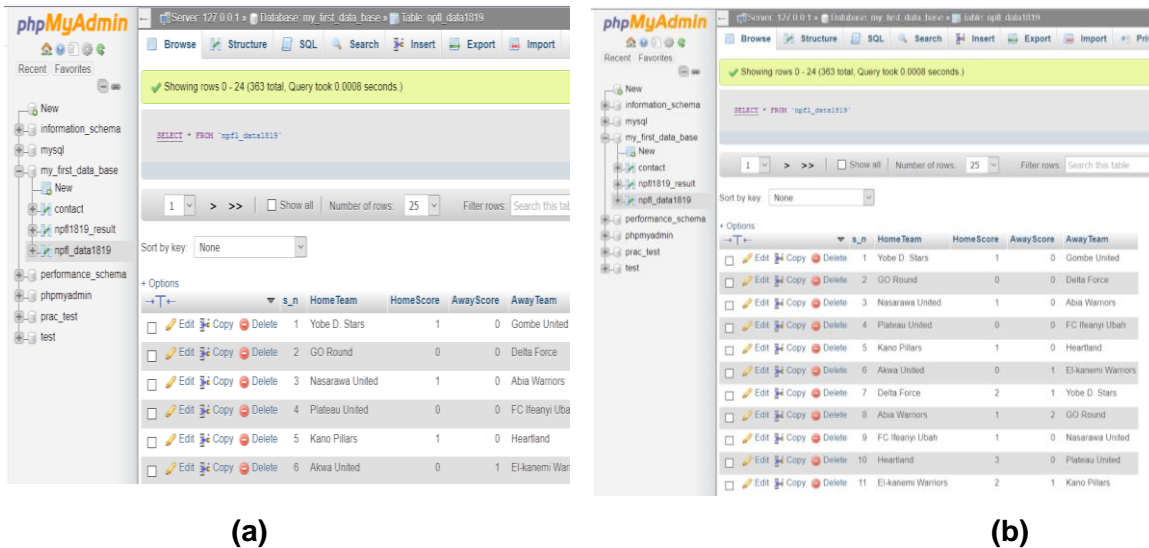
phpMyAdmin

Recent Favorites

New
information_schema
mysql
my_first_data_base
New
contact
npfl1819_result
npfl_data1819
performance_schema
phpmyadmin
prac_test
test

Server: 127.0.0.1 » Database: my_first_data_base » Table: npfl_data1819

Browse Structure SQL Search Insert Export Import

Showing rows 0 - 24 (363 total, Query took 0.0008 seconds.)

SELECT * FROM `npfl_data1819`

1 > >> Show all Number of rows: 25 Filter rows: Search this tab

Sort by key: None

+ Options

| | s_n | HomeTeam | HomeScore | AwayScore | AwayTeam |
|---|---|---|---|---|---|
| Edit Copy Delete | 1 | Yobe D. Stars | 1 | 0 | Gombe United |
| Edit Copy Delete | 2 | GO Round | 0 | 0 | Delta Force |
| Edit Copy Delete | 3 | Nasarawa United | 1 | 0 | Abia Warriors |
| Edit Copy Delete | 4 | Plateau United | 0 | 0 | FC Ifeanyi Uba |
| Edit Copy Delete | 5 | Kano Pillars | 1 | 0 | Heartland |
| Edit Copy Delete | 6 | Akwa United | 0 | 1 | El-kanemi War |

(a)

phpMyAdmin

Recent Favorites

New
information_schema
mysql
my_first_data_base
New
contact
npfl1819_result
npfl_data1819
performance_schema
phpmyadmin
prac_test
test

Server: 127.0.0.1 » Database: my_first_data_base » Table: npfl_data1819

Browse Structure SQL Search Insert Export Import Pri

Showing rows 0 - 24 (363 total, Query took 0.0008 seconds.)

SELECT * FROM `npfl_data1819`

1 > >> Show all Number of rows: 25 Filter rows: Search this table

Sort by key: None

+ Options

| | s_n | HomeTeam | HomeScore | AwayScore | AwayTeam |
|---|---|---|---|---|---|
| Edit Copy Delete | 1 | Yobe D. Stars | 1 | 0 | Gombe United |
| Edit Copy Delete | 2 | GO Round | 0 | 0 | Delta Force |
| Edit Copy Delete | 3 | Nasarawa United | 1 | 0 | Abia Warriors |
| Edit Copy Delete | 4 | Plateau United | 0 | 0 | FC Ifeanyi Ubah |
| Edit Copy Delete | 5 | Kano Pillars | 1 | 0 | Heartland |
| Edit Copy Delete | 6 | Akwa United | 0 | 1 | El-kanemi Warriors |
| Edit Copy Delete | 7 | Delta Force | 2 | 1 | Yobe D. Stars |
| Edit Copy Delete | 8 | Abia Warriors | 1 | 2 | GO Round |
| Edit Copy Delete | 9 | FC Ifeanyi Ubah | 1 | 0 | Nasarawa United |
| Edit Copy Delete | 10 | Heartland | 3 | 0 | Plateau United |
| Edit Copy Delete | 11 | El-kanemi Warriors | 2 | 1 | Kano Pillars |

(b)